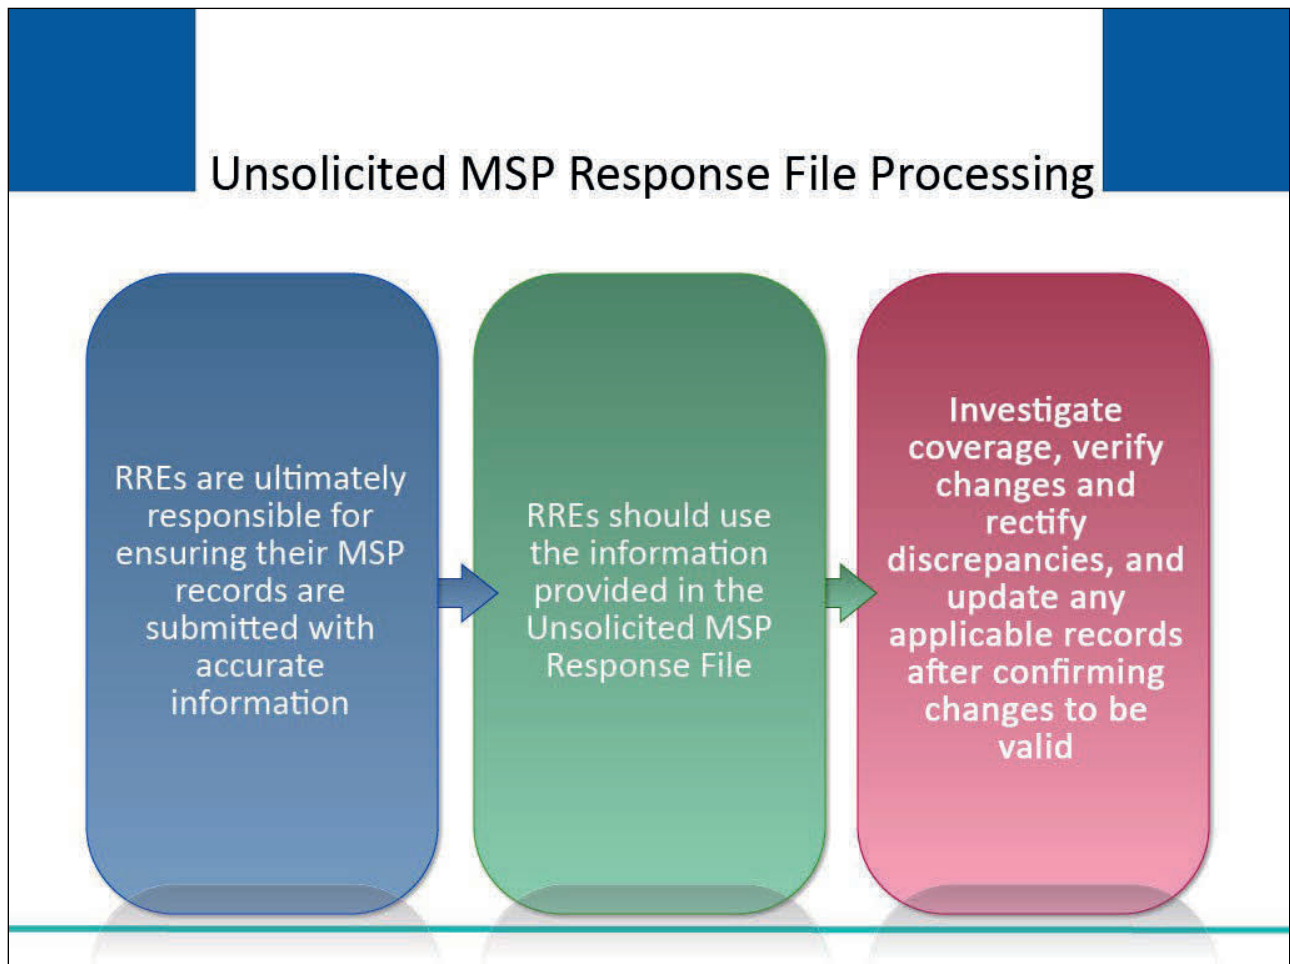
Unsolicited MSP Response File Processing

RREs are ultimately responsible for ensuring their MSP records are submitted with accurate information

RREs should use the information provided in the Unsolicited MSP Response File

Investigate coverage, verify changes and rectify discrepancies, and update any applicable records after confirming changes to be valid